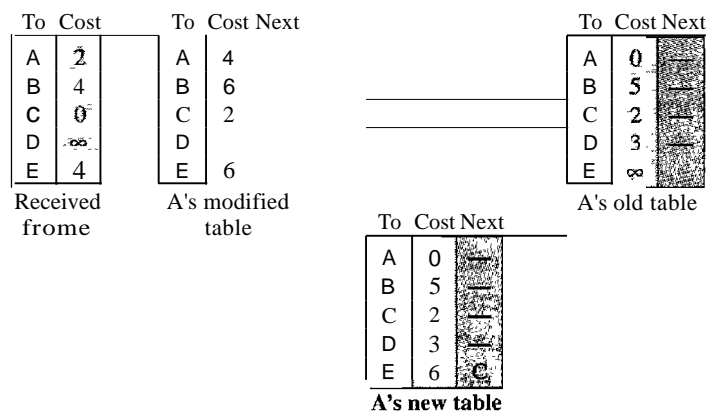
| To | Cost |
|---|---|
| A | 2 |
| B | 4 |
| C | 0 |
| D | $\infty$ |
| E | 4 |

Received frome

| To | Cost | Next |
|---|---|---|
| A | 4 | |
| B | 6 | |
| C | 2 | |
| D | | |
| E | 6 | |

A's modified table

| To | Cost | Next |
|---|---|---|
| A | 0 | — |
| B | 5 | — |
| C | 2 | — |
| D | 3 | — |
| E | $\infty$ | |

A's old table

| To | Cost | Next |
|---|---|---|
| A | 0 | — |
| B | 5 | — |
| C | 2 | — |
| D | 3 | — |
| E | 6 | C |

A's new table